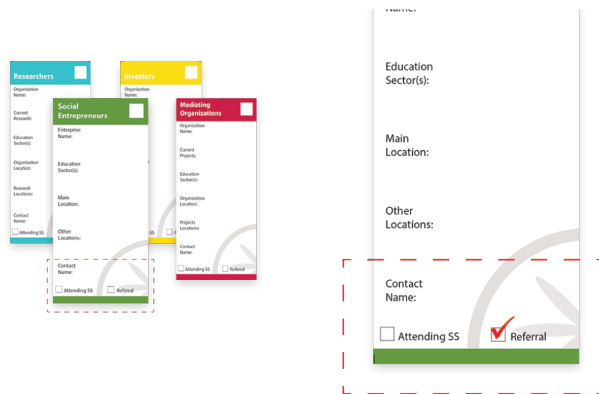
Researchers

Organization Name:

Current Research:

Education Sector(s):

Organization Location:

Research Locations:

Contact Name:

Attending SS

Investors

Organization Name:

Social Entrepreneurs

Enterprise Name:

Education Sector(s):

Main Location:

Other Locations:

Contact Name:

Attending SS

Referral

Mediating Organizations

Organization Name:

Current Projects:

Education Sector(s):

Organization Location:

Projects Locations:

Contact Name:

Attending SS

Referral

Name:

Education Sector(s):

Main Location:

Other Locations:

Contact Name:

Attending SS

Referral